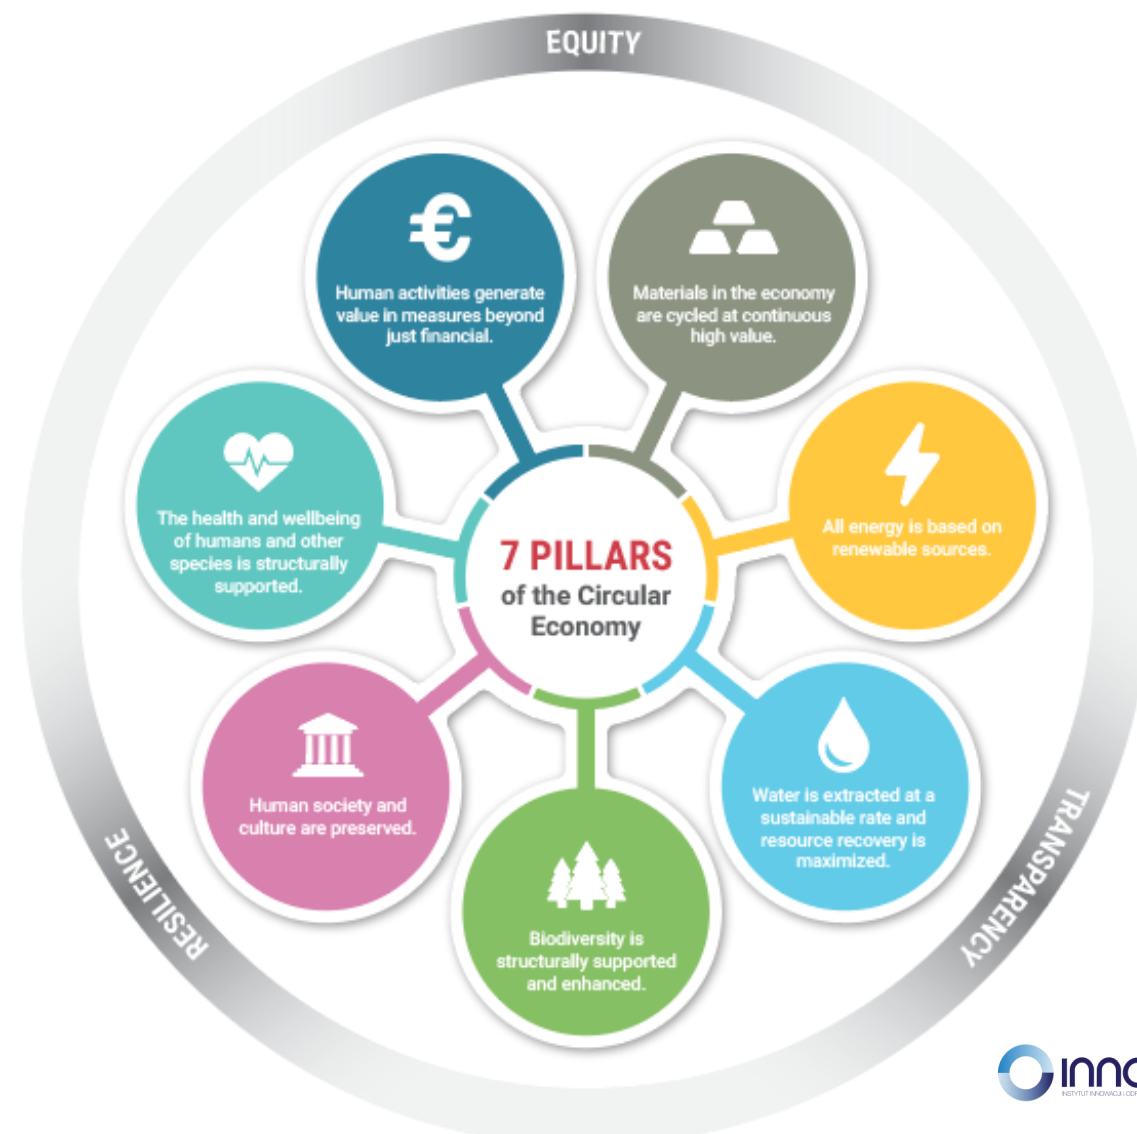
EQUITY

7 PILLARS of the Circular Economy

Human activities generate value in measures beyond just financial.

Materials in the economy are cycled at continuous high value.

All energy is based on renewable sources.

Water is extracted at a sustainable rate and resource recovery is maximized.

Biodiversity is structurally supported and enhanced.

Human society and culture are preserved.

The health and wellbeing of humans and other species is structurally supported.

RESILIENCE

TRANSPARENCY

INNO
INSTYTUT INNOWACJI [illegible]